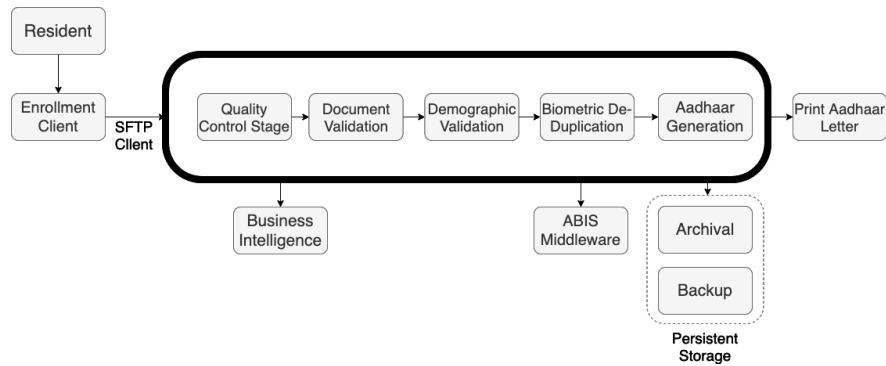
Resident

Enrollment Client

SFTP Cllent

Quality Control Stage

Document Validation

Demographic Validation

Biometric De-Duplication

Aadhaar Generation

Print Aadhaar Letter

Business Intelligence

ABIS Middleware

Archival

Backup

Persistent Storage